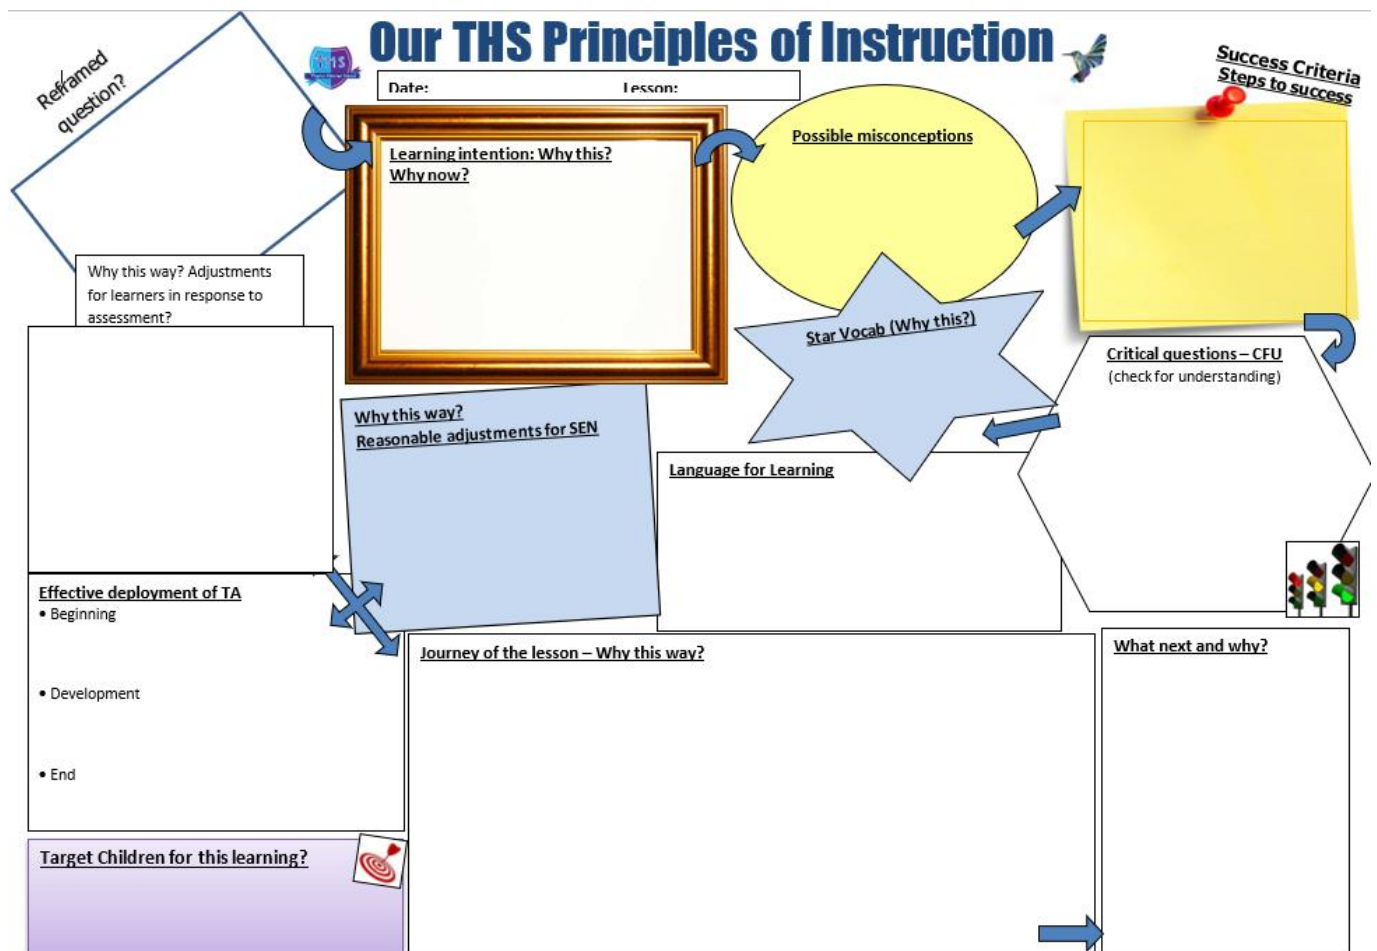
Our THS Principles of Instruction

Reframed question?

THS

Date: Lesson:

Success Criteria
Steps to success

Learning intention: Why this? Why now?

Possible misconceptions

Why this way? Adjustments for learners in response to assessment?

Star Vocab (Why this?)

Critical questions – CFU
(check for understanding)

Why this way?
Reasonable adjustments for SEN

Language for Learning

Effective deployment of TA
• Beginning

• Development

• End

Journey of the lesson – Why this way?

What next and why?

Target Children for this learning?